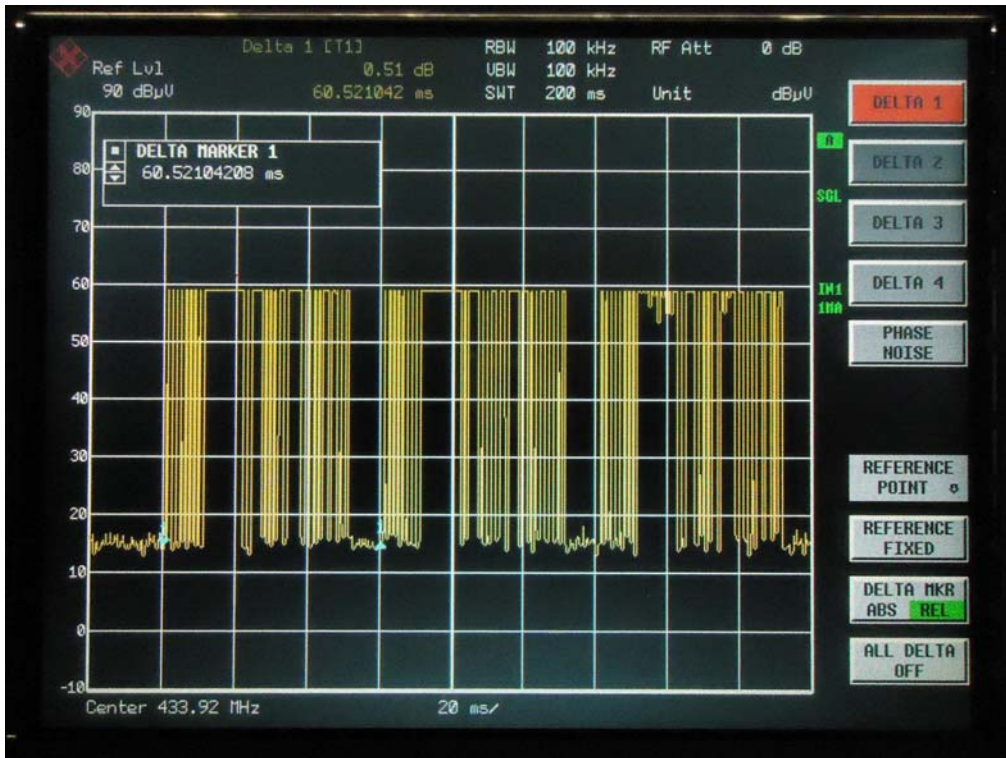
Ref Lvl
90 dBµV

Delta 1 [T1]
0.51 dB
60.521042 ms

RBW 100 kHz
VBW 100 kHz
SWT 200 ms

RF Att 0 dB
Unit dBµV

90
80
70
60
50
40
30
20
10
0
-10

DELTA MARKER 1
60.52104208 ms

A
SGL
1M1
1MA

Center 433.92 MHz
20 ms/

DELTA 1
DELTA 2
DELTA 3
DELTA 4
PHASE NOISE
REFERENCE POINT
REFERENCE FIXED
DELTA MKR ABS REL
ALL DELTA OFF